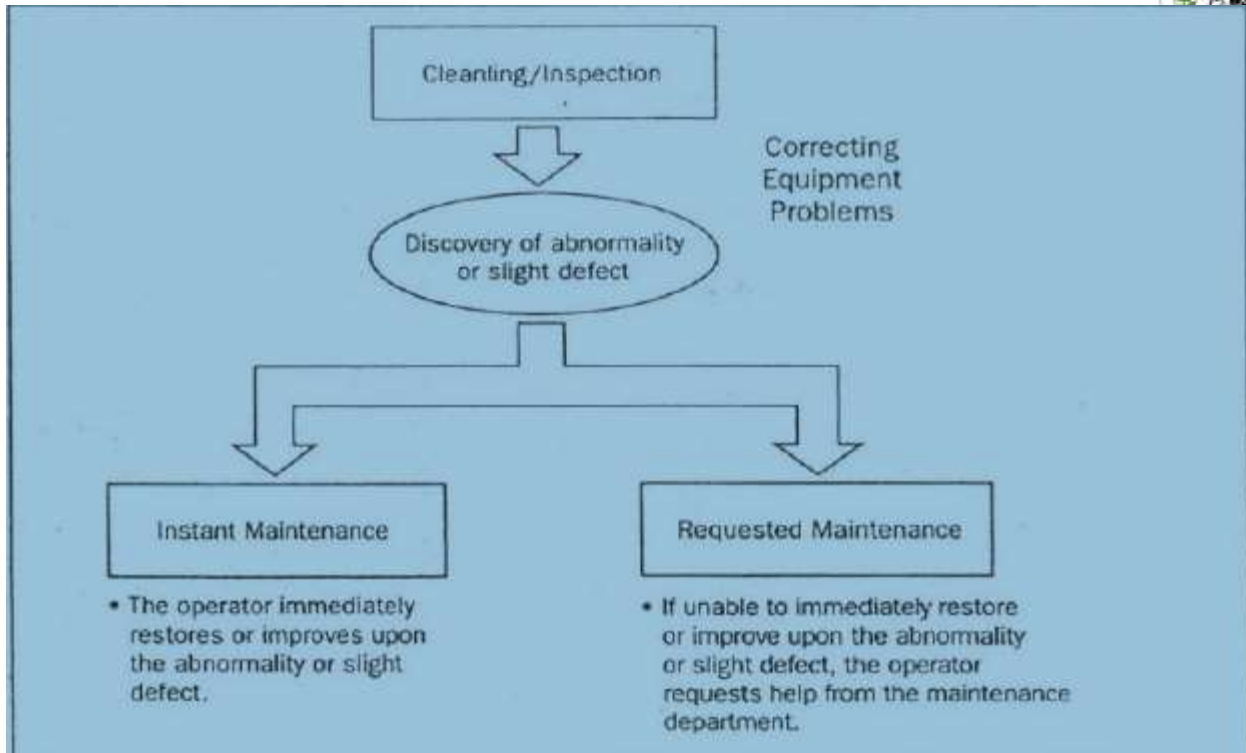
Cleanling/Inspection

Correcting Equipment Problems

Discovery of abnormality or slight defect

Instant Maintenance

• The operator immediately restores or improves upon the abnormality or slight defect.

Requested Maintenance

• If unable to immediately restore or improve upon the abnormality or slight defect, the operator requests help from the maintenance department.